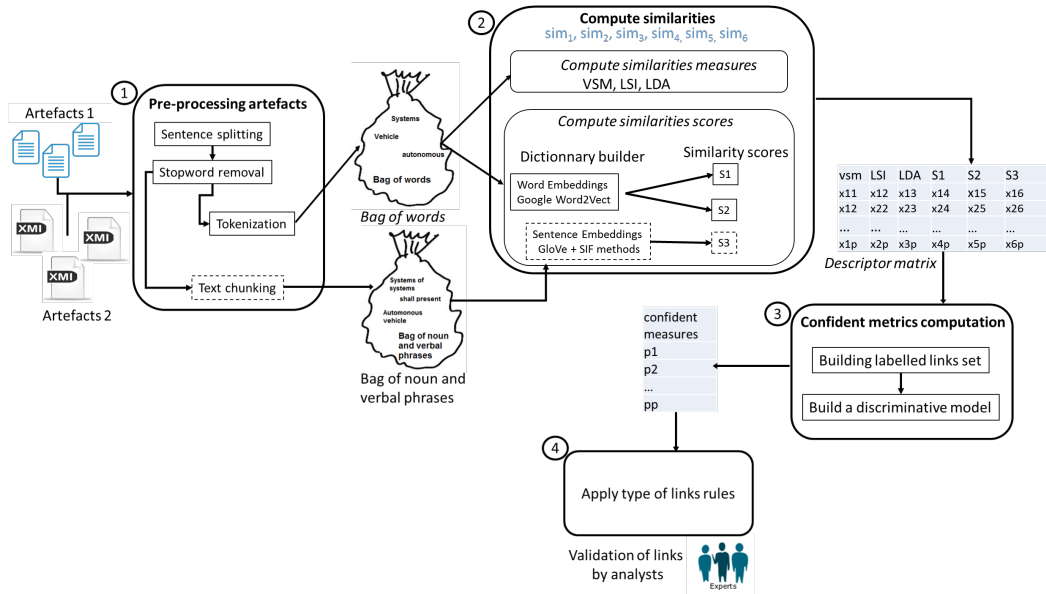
Artefacts 1

XMI
XMI
XMI

Artefacts 2

1
Pre-processing artefacts

Sentence splitting

Stopword removal

Tokenization

Text chunking

Systems
Vehicle
autonomous
Bag of words

Bag of words

Systems of systems
shall present
Autmonomous vehicle
Bag of noun and verbal phrases

Bag of noun and verbal phrases

2
Compute similarities
$sim_1$, $sim_2$, $sim_3$, $sim_4$, $sim_5$, $sim_6$

Compute similarities measures
VSM, LSI, LDA

Compute similarities scores

Dictionnary builder

Similarity scores

Word Embeddings
Google Word2Vect

S1

S2

Sentence Embeddings
GloVe + SIF methods

S3

| vsm | LSI | LDA | S1 | S2 | S3 |
|---|---|---|---|---|---|
| x11 | x12 | x13 | x14 | x15 | x16 |
| x12 | x22 | x23 | x24 | x25 | x26 |
| ... | ... | ... | ... | ... | ... |
| x1p | x2p | x3p | x4p | x5p | x6p |

Descriptor matrix

3
Confident metrics computation

Building labelled links set

Build a discriminative model

| confident measures |
|---|
| p1 |
| p2 |
| ... |
| pp |

4
Apply type of links rules

Validation of links by analysts

Experts